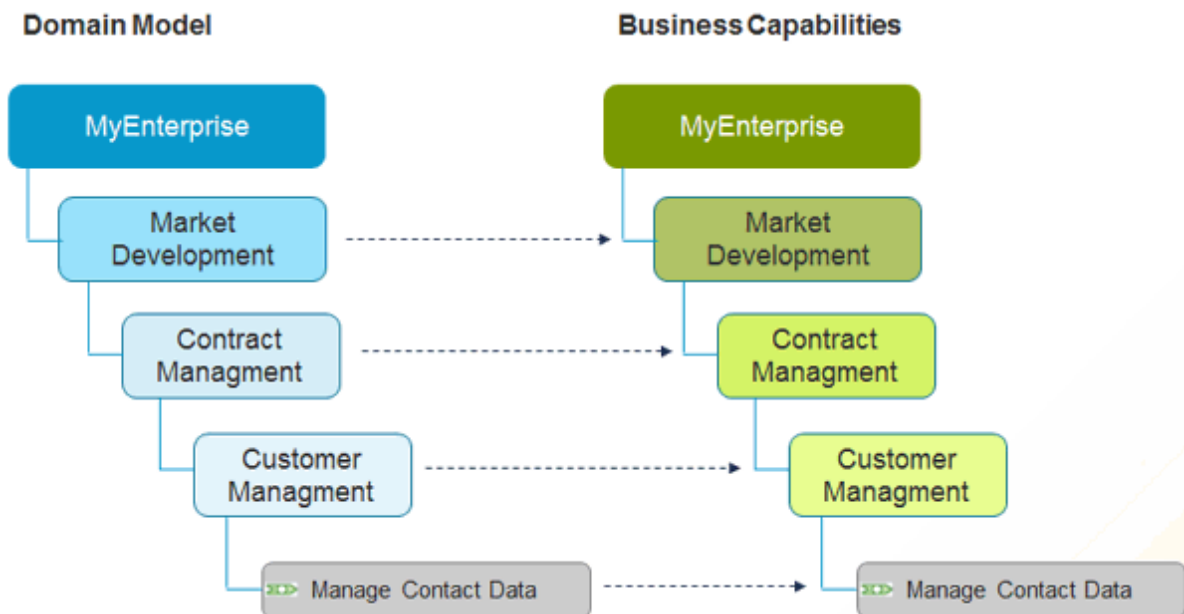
Domain Model

MyEnterprise

Market Development

Contract Managment

Customer Managment

Manage Contact Data

Business Capabilities

MyEnterprise

Market Development

Contract Managment

Customer Managment

Manage Contact Data